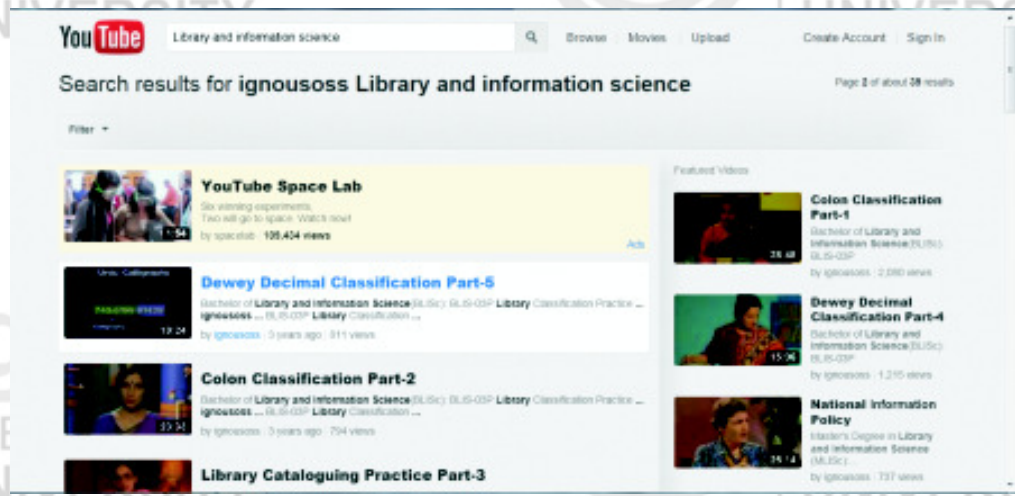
YouTube

Library and information science

Browse Movies Upload

Create Account Sign In

Search results for ignousoss Library and information science

Page 2 of about 38 results

Filter

YouTube Space Lab

Six winning experiments. Two will go to space. Watch now!

1:54

by spacelab · 108,404 views

Ads

Dewey Decimal Classification Part-5

19:24

Bachelor of Library and Information Science (BLISc): BLIS-03P Library Classification Practice ... ignousoss ... BLIS-03P Library Classification ...

by ignousoss · 3 years ago · 311 views

Colon Classification Part-2

23:34

Bachelor of Library and Information Science (BLISc): BLIS-03P Library Classification Practice ... ignousoss ... BLIS-03P Library Classification ...

by ignousoss · 3 years ago · 794 views

Library Cataloguing Practice Part-3

Featured Videos

Colon Classification Part-1

26:48

Bachelor of Library and Information Science (BLISc): BLIS-03P

by ignousoss · 2,080 views

Dewey Decimal Classification Part-4

15:36

Bachelor of Library and Information Science (BLISc): BLIS-03P

by ignousoss · 1,215 views

National Information Policy

25:14

Master's Degree in Library and Information Science (MLISc)

by ignousoss · 737 views